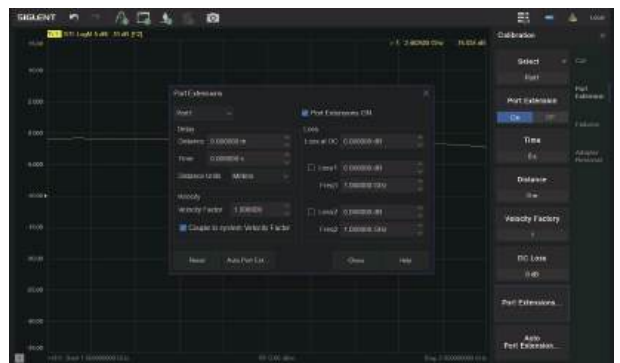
SIGLENT

Local

Tr1 S11 LogM 5dB/ 20 dB [F2]

>1 2.40000 GHz -15.024 dB

Calibration

Select Port

Cal

Port Extensions

Port Extension

On Off

Fixtures

Adapter Removal

Time

Distance

Velocity Factory

DC Loss

0 dB

Port Extensions...

Auto Port Extension...

Port Extensions

Port1

Port Extensions ON

Delay

Distance 0.000000 m

Time 0.000000 s

Distance Units Meters

Velocity

Velocity Factor 1.000000

Couple to system Velocity Factor

Loss

Loss at DC 0.000000 dB

Loss1 0.000000 dB

Freq1 1.000000 GHz

Loss2 0.000000 dB

Freq2 1.000000 GHz

Reset

Auto Port Ext...

Close

Help

>Ch1: Start 1.00000000 GHz

IF 1.00 kHz

Stop 3.00000000 GHz